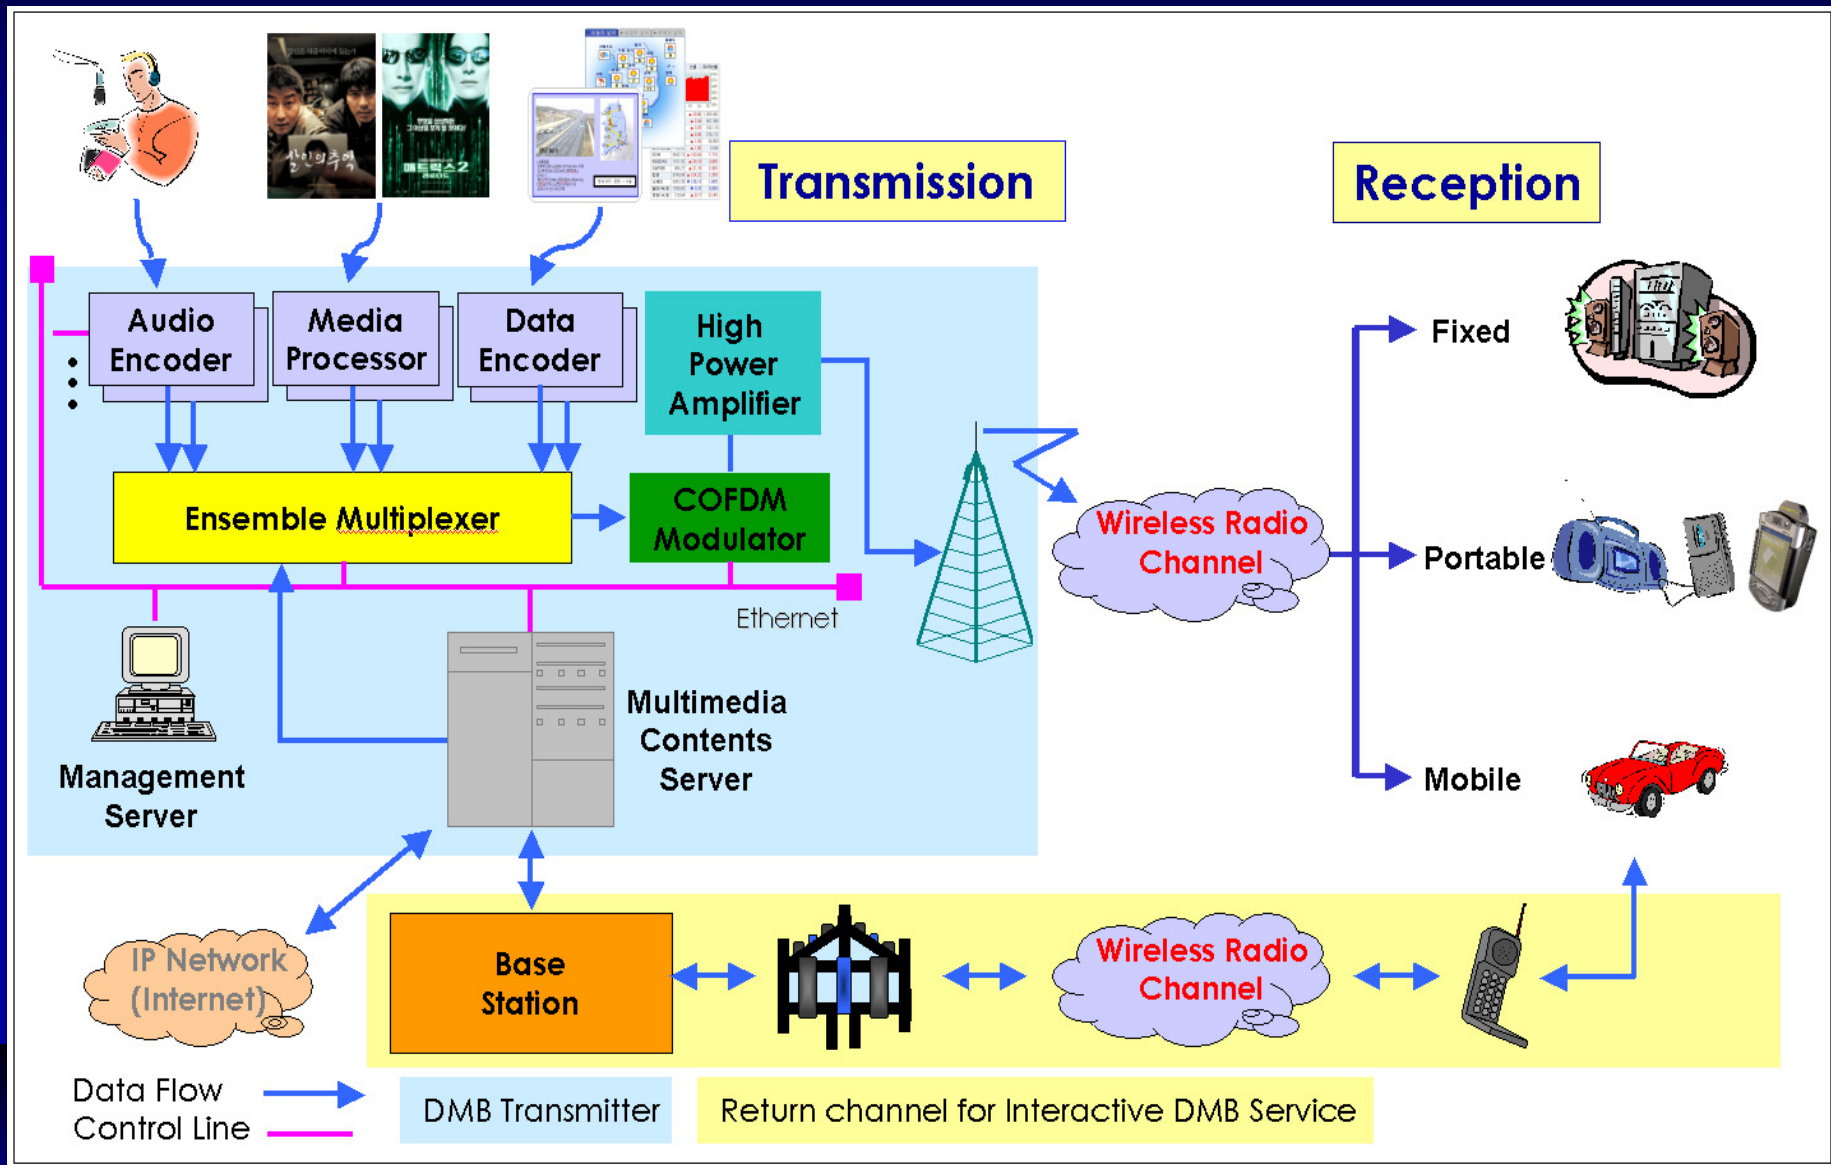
Transmission

Reception

Audio Encoder

Media Processor

Data Encoder

High Power Amplifier

Ensemble Multiplexer

COFDM Modulator

Ethernet

Wireless Radio Channel

Fixed

Portable

Mobile

Management Server

Multimedia Contents Server

IP Network (Internet)

Base Station

Wireless Radio Channel

Data Flow

Control Line

DMB Transmitter

Return channel for Interactive DMB Service